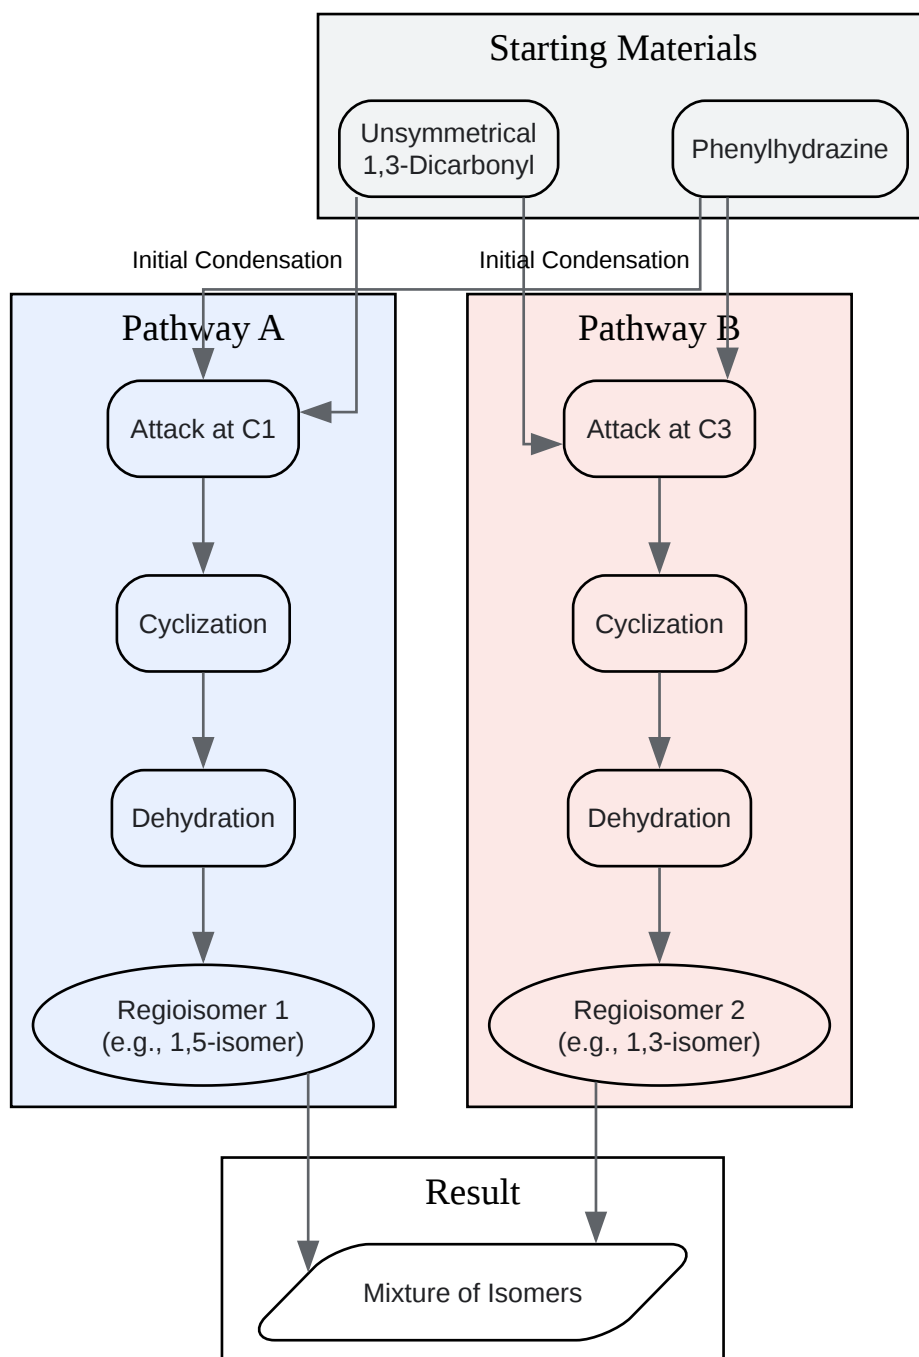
Starting Materials

Unsymmetrical 1,3-Dicarbonyl

Phenylhydrazine

Initial Condensation

Initial Condensation

Pathway A

Attack at C1

Cyclization

Dehydration

Regioisomer 1 (e.g., 1,5-isomer)

Pathway B

Attack at C3

Cyclization

Dehydration

Regioisomer 2 (e.g., 1,3-isomer)

Result

Mixture of Isomers